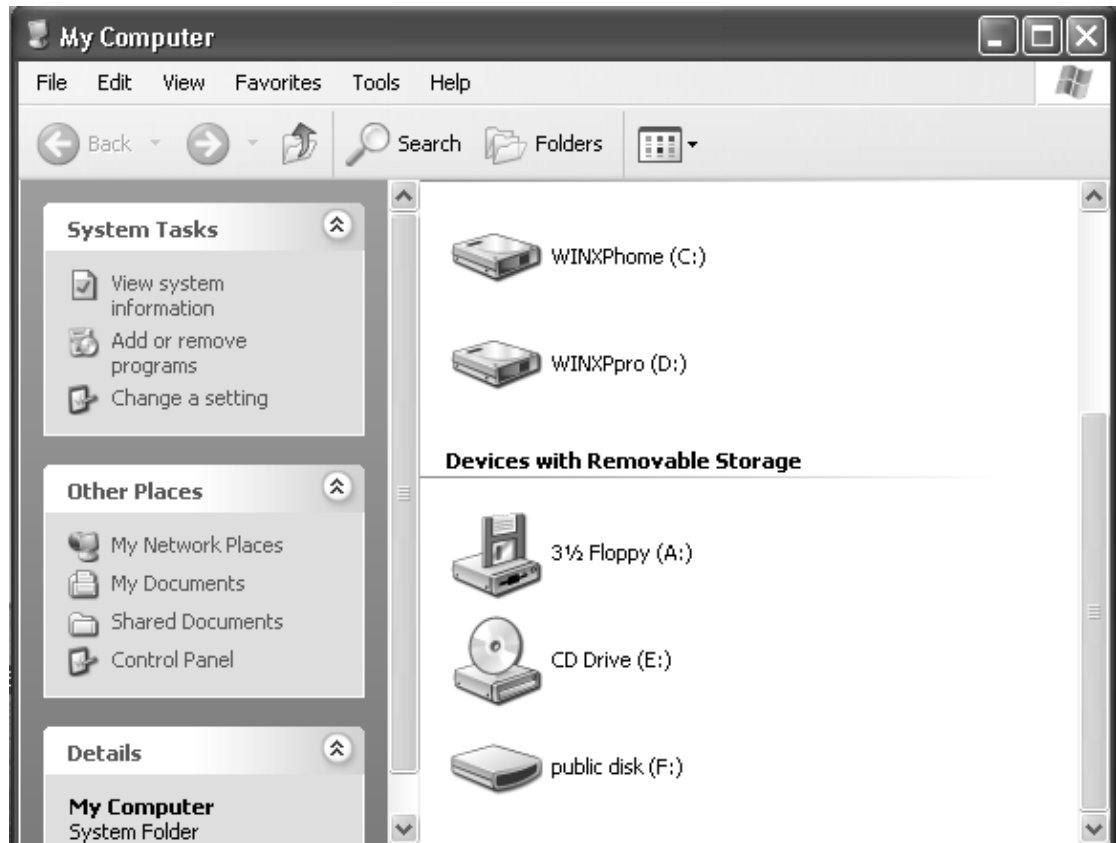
My Computer

File Edit View Favorites Tools Help

Back Search Folders

System Tasks

View system information
Add or remove programs
Change a setting

Other Places

My Network Places
My Documents
Shared Documents
Control Panel

Details

My Computer
System Folder

WINXPhome (C:)

WINXPpro (D:)

Devices with Removable Storage

3½ Floppy (A:)

CD Drive (E:)

public disk (F:)